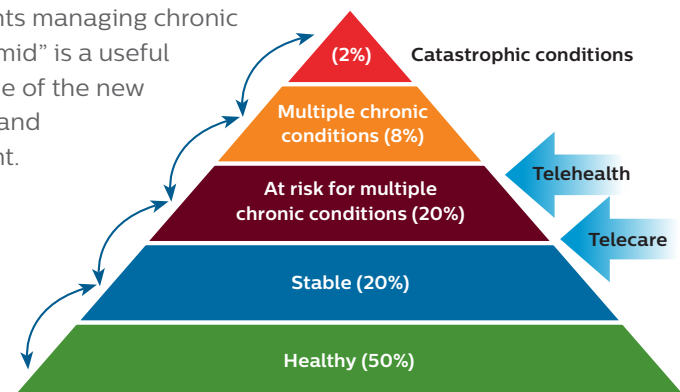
nts managing chronic
mid" is a useful
e of the new
and
nt.

(2%)
Catastrophic conditions

Multiple chronic conditions (8%)

At risk for multiple chronic conditions (20%)

Telehealth

Telecare

Stable (20%)

Healthy (50%)